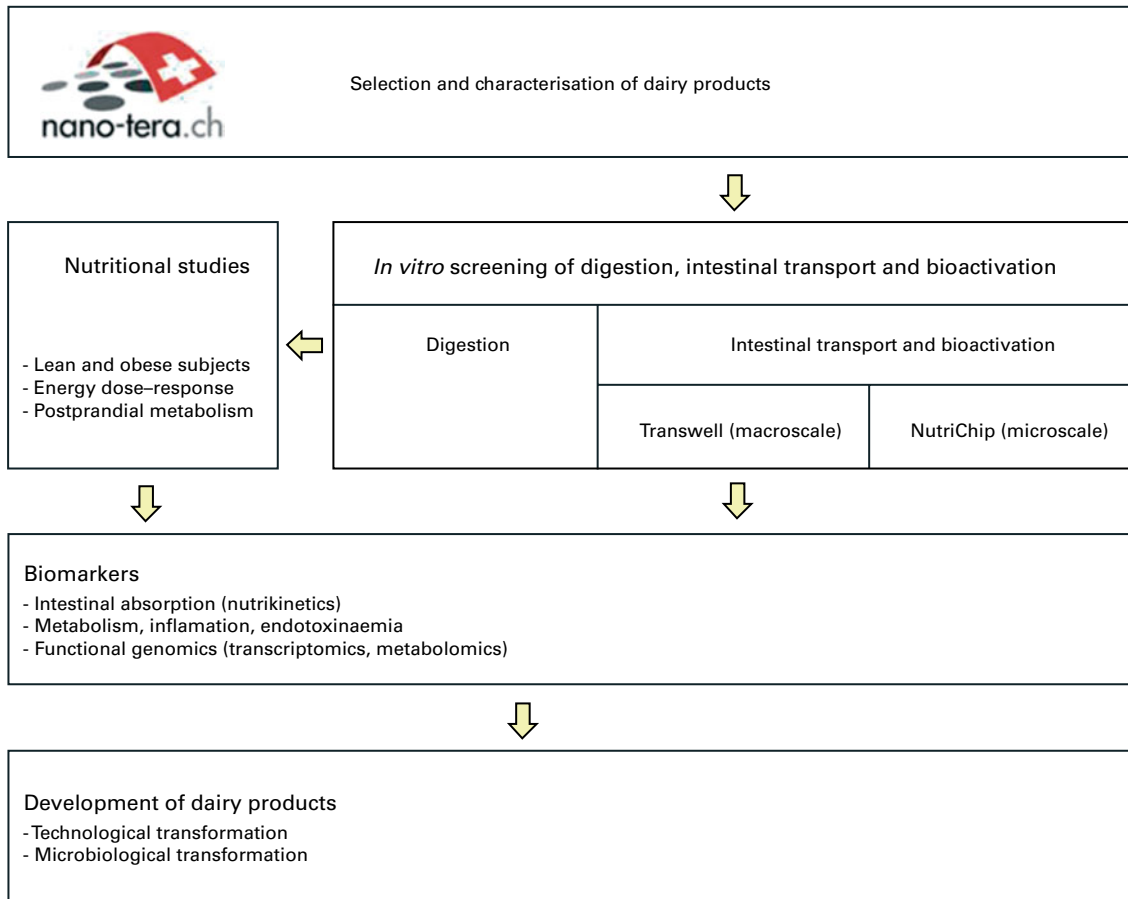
nano-tera.ch

Selection and characterisation of dairy products

Nutritional studies

- Lean and obese subjects
- Energy dose–response
- Postprandial metabolism

*In vitro* screening of digestion, intestinal transport and bioactivation

Digestion

Intestinal transport and bioactivation

Transwell (macroscale)

NutriChip (microscale)

Biomarkers
- Intestinal absorption (nutrikinetics)
- Metabolism, inflamation, endotoxinaemia
- Functional genomics (transcriptomics, metabolomics)

Development of dairy products
- Technological transformation
- Microbiological transformation